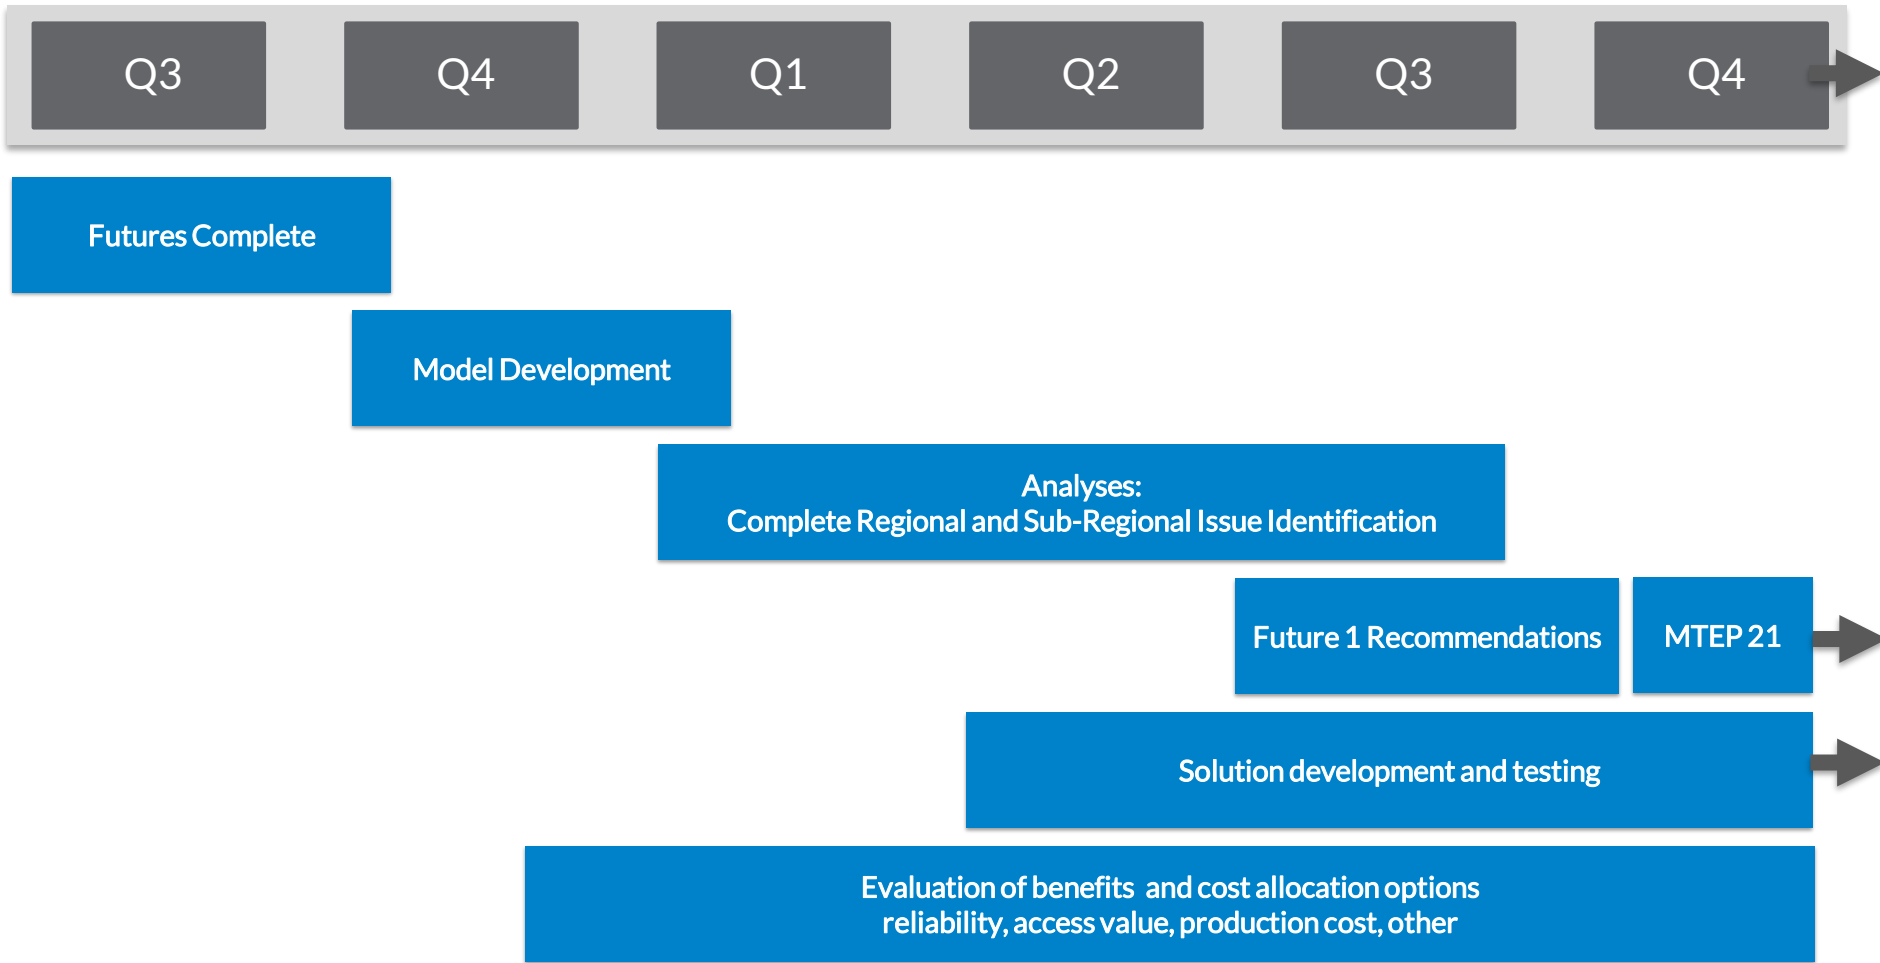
Q3

Q4

Q1

Q2

Q3

Q4

Futures Complete

Model Development

Analyses:
Complete Regional and Sub-Regional Issue Identification

Future 1 Recommendations

MTEP 21

Solution development and testing

Evaluation of benefits and cost allocation options
reliability, access value, production cost, other